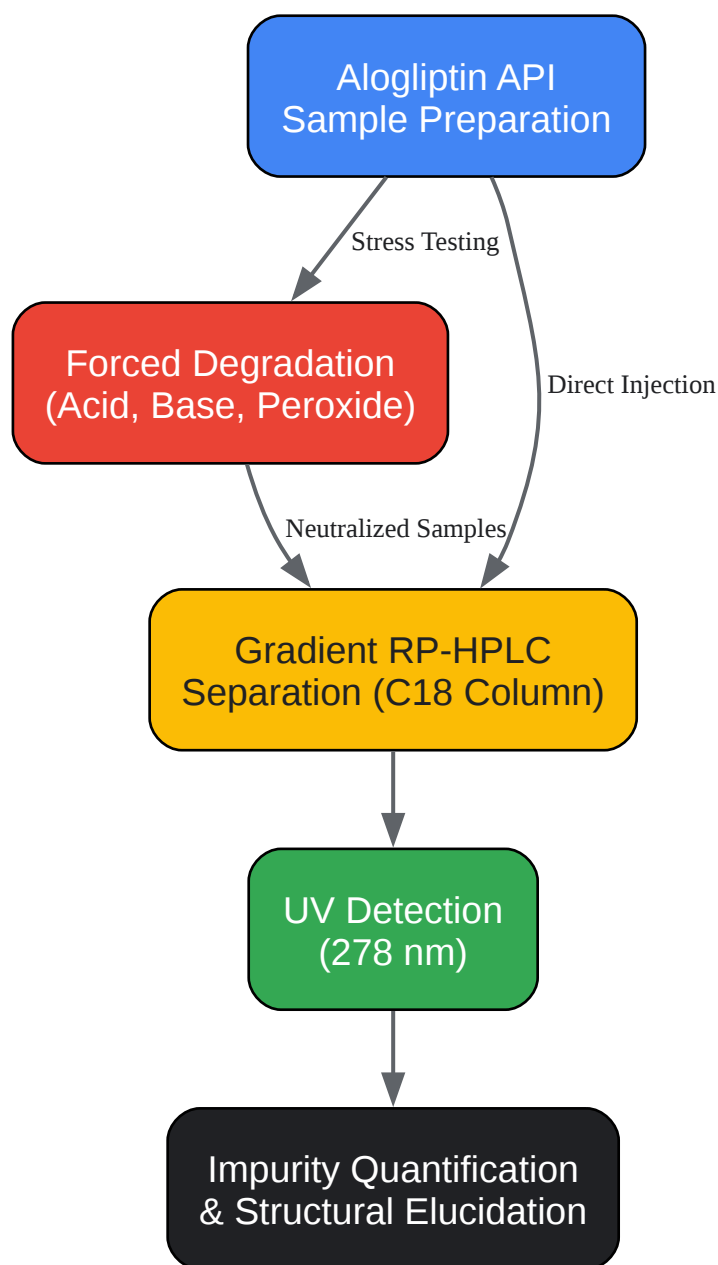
Alogliptin API
Sample Preparation

Stress Testing

Direct Injection

Forced Degradation
(Acid, Base, Peroxide)

Neutralized Samples

Gradient RP-HPLC
Separation (C18 Column)

UV Detection
(278 nm)

Impurity Quantification
& Structural Elucidation